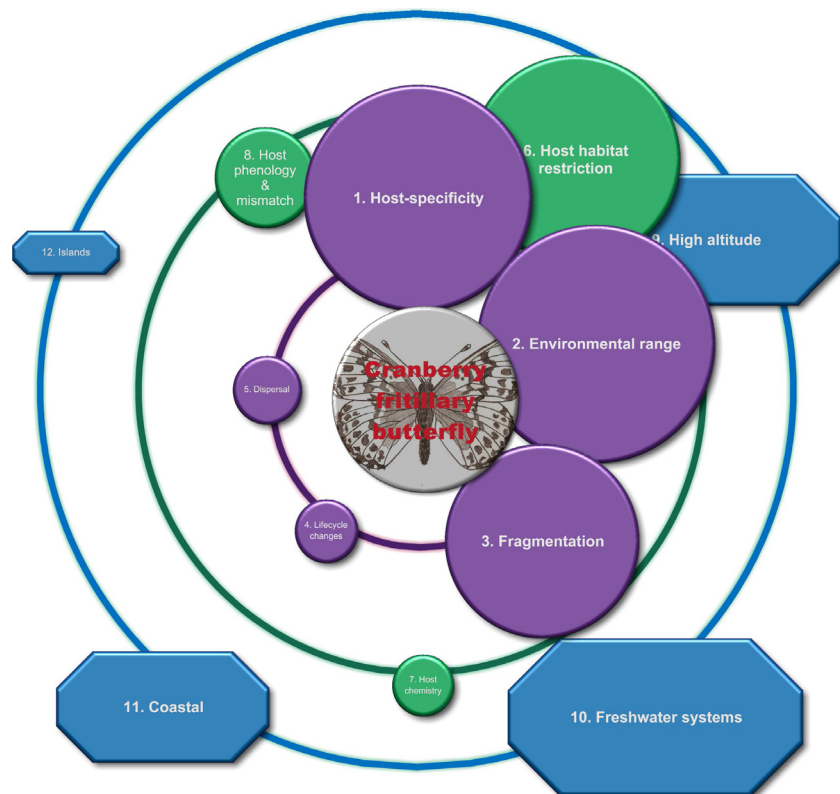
Cranberry fritillary butterfly

1. Host-specificity

2. Environmental range

3. Fragmentation

4. Lifecycle changes

5. Dispersal

6. Host habitat restriction

7. Host chemistry

8. Host phenology & mismatch

9. High altitude

10. Freshwater systems

11. Coastal

12. Islands